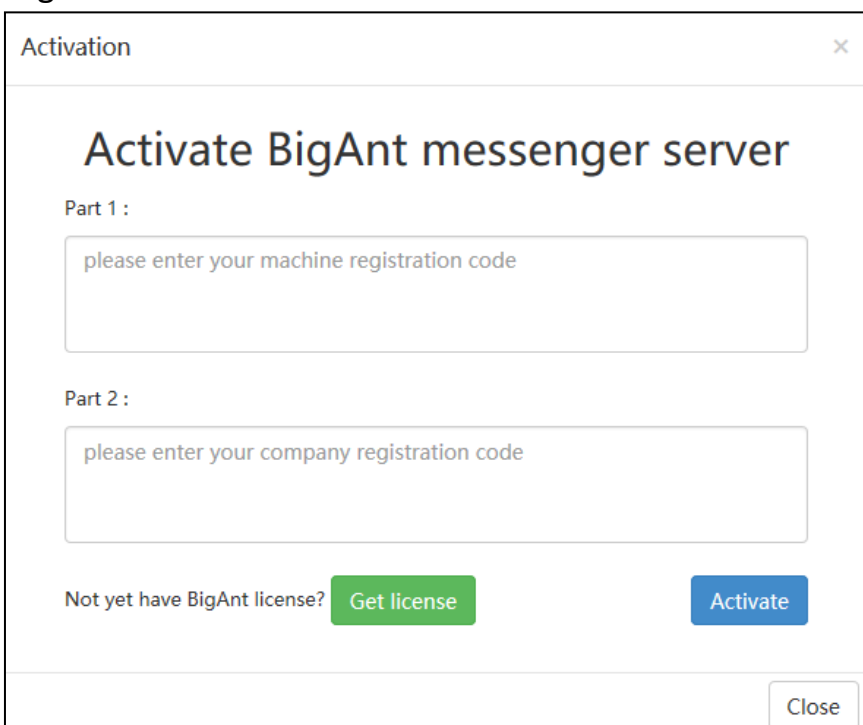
Activation

×

Activate BigAnt messenger server

Part 1 :

please enter your machine registration code

Part 2 :

please enter your company registration code

Not yet have BigAnt license? Get license

Activate

Close